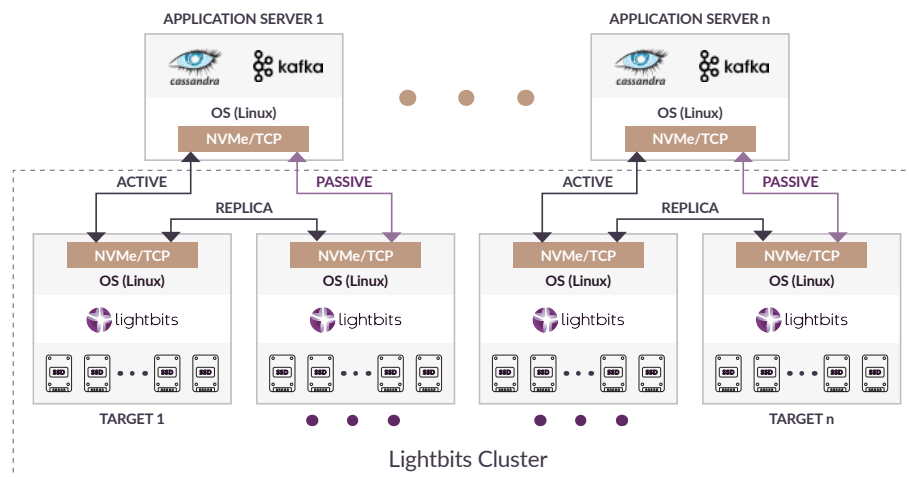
APPLICATION SERVER 1

cassandra kafka

OS (Linux)

NVMe/TCP

APPLICATION SERVER n

cassandra kafka

OS (Linux)

NVMe/TCP

ACTIVE

PASSIVE

REPLICA

ACTIVE

PASSIVE

REPLICA

NVMe/TCP

OS (Linux)

lightbits

SSD SSD SSD SSD

NVMe/TCP

OS (Linux)

lightbits

SSD SSD SSD SSD

NVMe/TCP

OS (Linux)

lightbits

SSD SSD SSD SSD

NVMe/TCP

OS (Linux)

lightbits

SSD SSD SSD SSD

TARGET 1

TARGET n

Lightbits Cluster